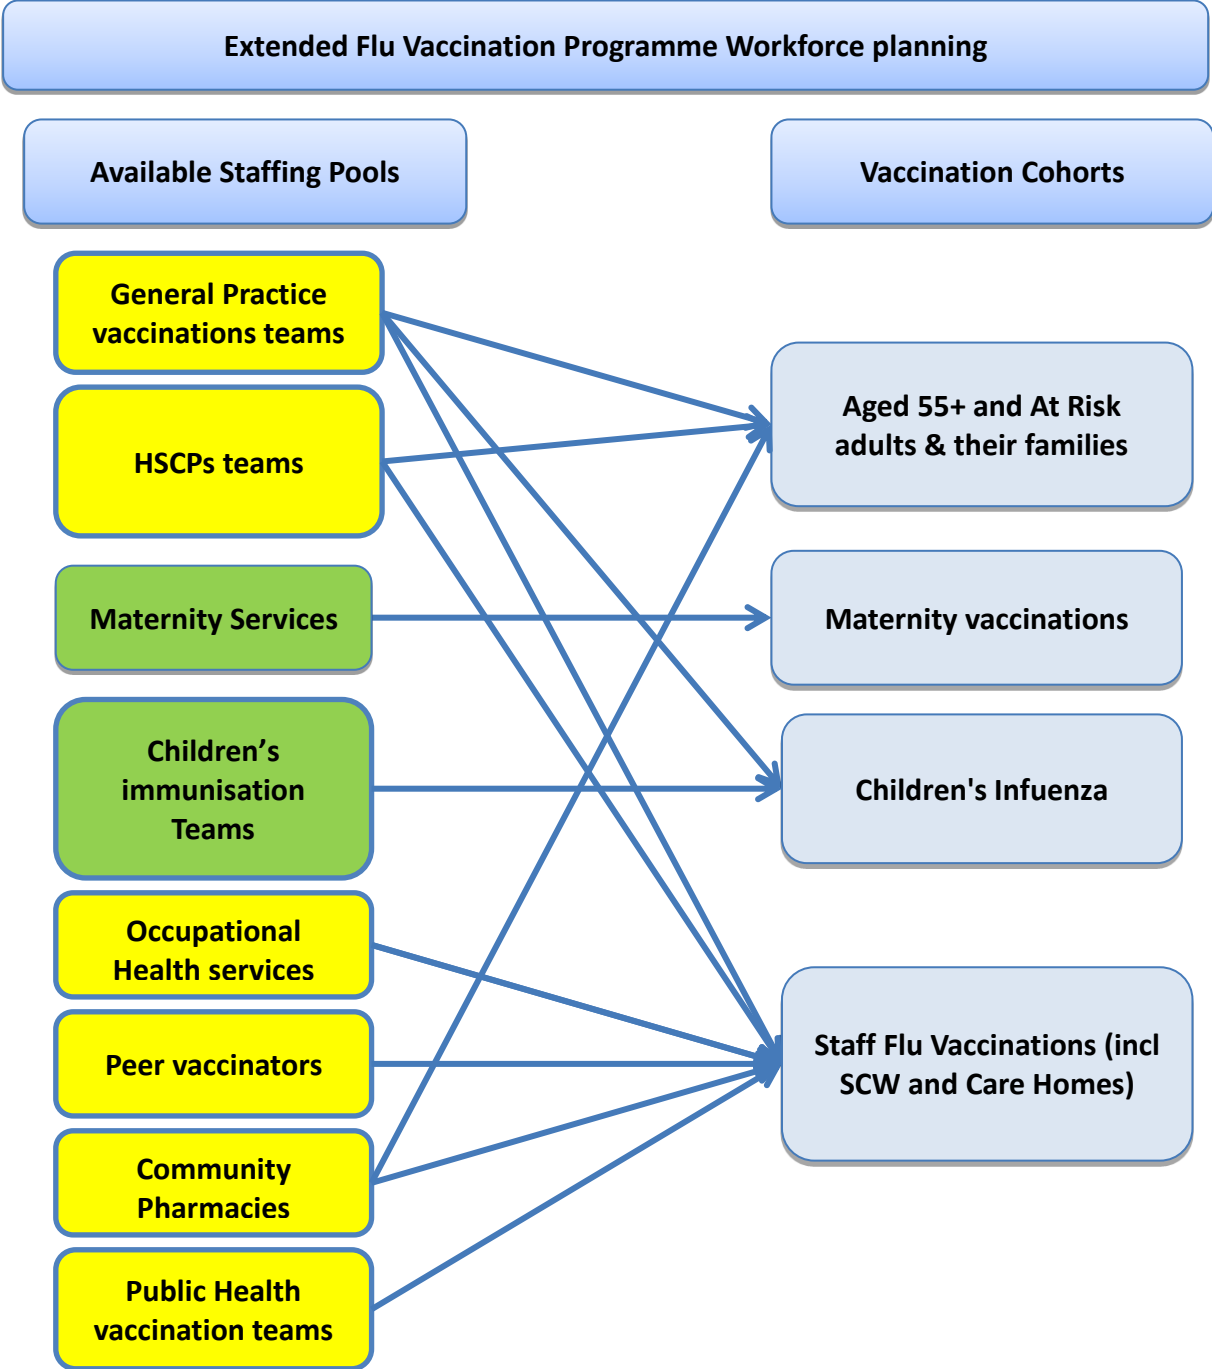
Extended Flu Vaccination Programme Workforce planning

Available Staffing Pools

Vaccination Cohorts

General Practice vaccinations teams

HSCPs teams

Maternity Services

Children’s immunisation Teams

Occupational Health services

Peer vaccinators

Community Pharmacies

Public Health vaccination teams

Aged 55+ and At Risk adults & their families

Maternity vaccinations

Children's Infuenza

Staff Flu Vaccinations (incl SCW and Care Homes)